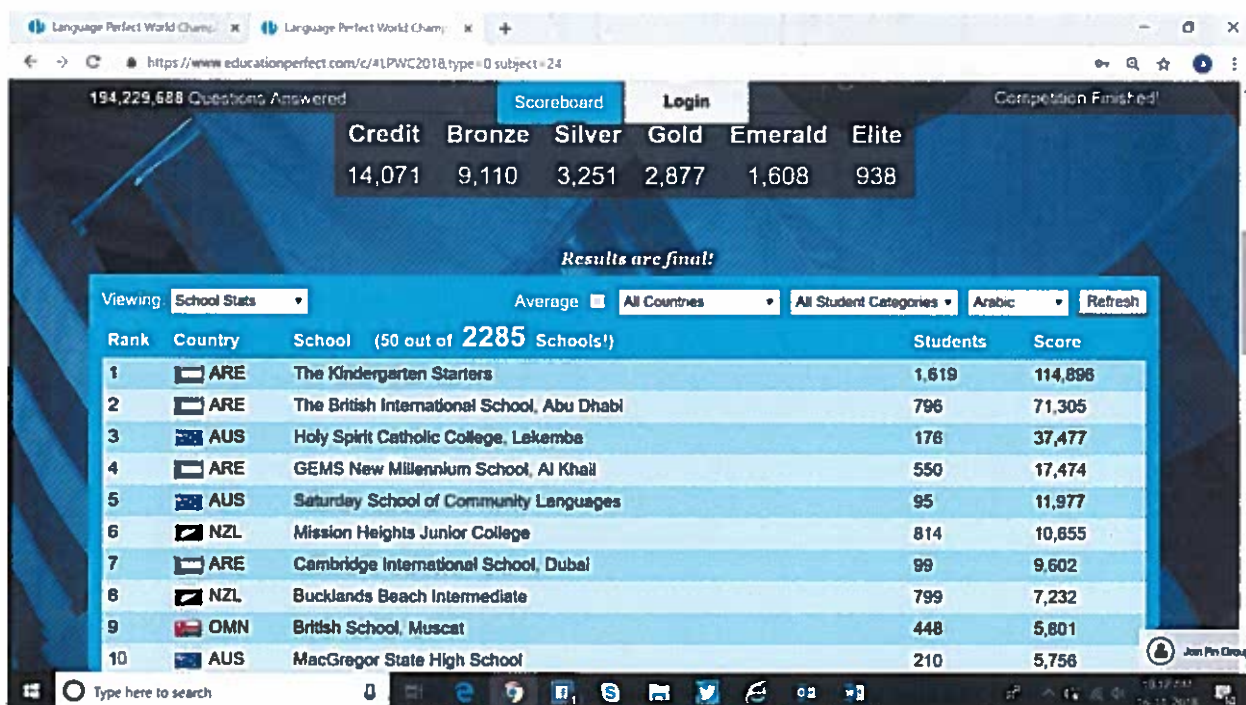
Language Perfect World Champ ×   Language Perfect World Champ ×   +

https://www.educationperfect.com/c/#LPWC2018,type=0,subject=24

194,229,688 Questions Answered

Scoreboard   Login

Competition Finished!

| Credit | Bronze | Silver | Gold | Emerald | Elite |
|---|---|---|---|---|---|
| 14,071 | 9,110 | 3,251 | 2,877 | 1,608 | 938 |

Results are final!

Viewing School Stats   Average   All Countries   All Student Categories   Arabic   Refresh

| Rank | Country | School (50 out of 2285 Schools!) | Students | Score |
|---|---|---|---|---|
| 1 | ARE | The Kindergarten Starters | 1,619 | 114,896 |
| 2 | ARE | The British International School, Abu Dhabi | 796 | 71,305 |
| 3 | AUS | Holy Spirit Catholic College, Lakemba | 176 | 37,477 |
| 4 | ARE | GEMS New Millennium School, Al Khail | 550 | 17,474 |
| 5 | AUS | Saturday School of Community Languages | 95 | 11,977 |
| 6 | NZL | Mission Heights Junior College | 814 | 10,655 |
| 7 | ARE | Cambridge International School, Dubai | 99 | 9,602 |
| 8 | NZL | Bucklands Beach Intermediate | 799 | 7,232 |
| 9 | OMN | British School, Muscat | 448 | 5,601 |
| 10 | AUS | MacGregor State High School | 210 | 5,756 |

Join Pin Group

Type here to search

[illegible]